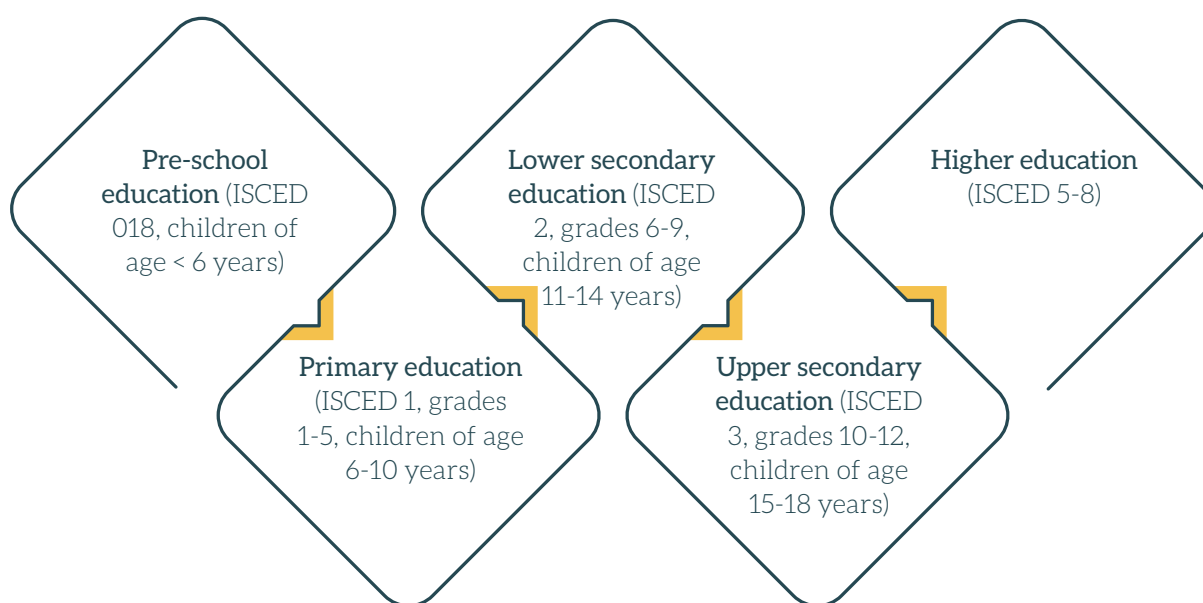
Pre-school education (ISCED 018, children of age < 6 years)

Primary education (ISCED 1, grades 1-5, children of age 6-10 years)

Lower secondary education (ISCED 2, grades 6-9, children of age 11-14 years)

Upper secondary education (ISCED 3, grades 10-12, children of age 15-18 years)

Higher education (ISCED 5-8)